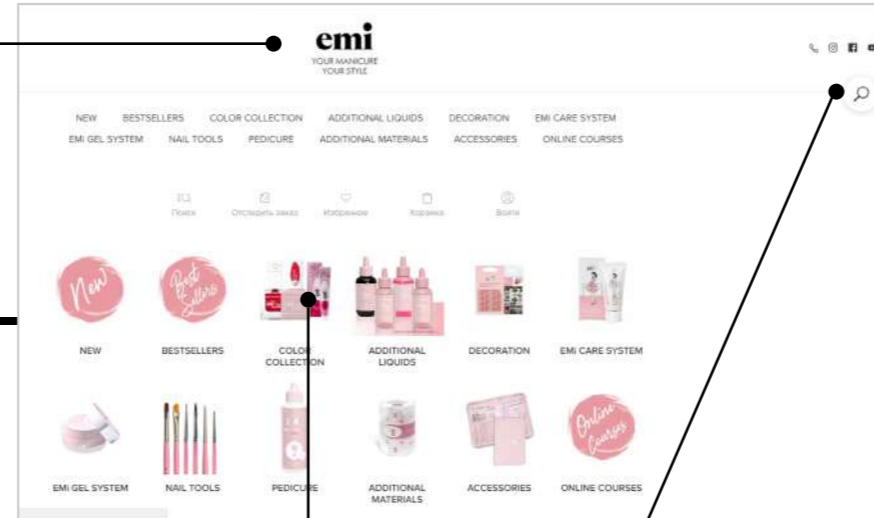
emi
YOUR MANICURE
YOUR STYLE

NEW BESTSELLERS COLOR COLLECTION ADDITIONAL LIQUIDS DECORATION EMI CARE SYSTEM
EMI GEL SYSTEM NAIL TOOLS PEDICURE ADDITIONAL MATERIALS ACCESSORIES ONLINE COURSES

Поиск Отследить заказ Избранное Корзина Войти

New
Best Sellers
Online Courses

NEW
BESTSELLERS
COLOR COLLECTION
ADDITIONAL LIQUIDS
DECORATION
EMI CARE SYSTEM
EMI GEL SYSTEM
NAIL TOOLS
PEDICURE
ADDITIONAL MATERIALS
ACCESSORIES
ONLINE COURSES